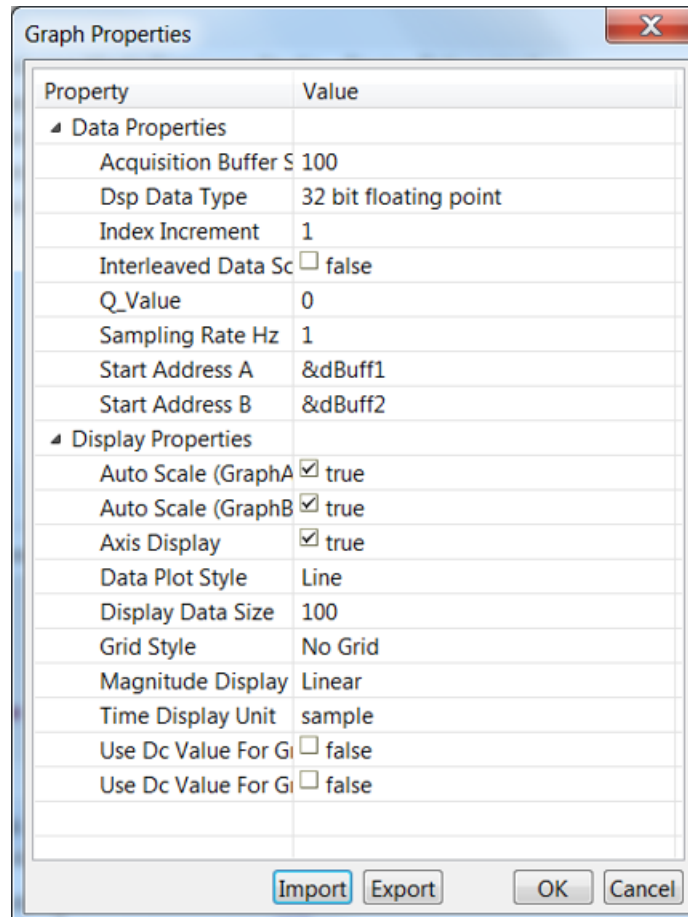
Graph Properties

X

| Property | Value |
|---|---|
| ◢ Data Properties | |
| Acquisition Buffer S | 100 |
| Dsp Data Type | 32 bit floating point |
| Index Increment | 1 |
| Interleaved Data Sc | ☐ false |
| Q_Value | 0 |
| Sampling Rate Hz | 1 |
| Start Address A | &dBuff1 |
| Start Address B | &dBuff2 |
| ◢ Display Properties | |
| Auto Scale (GraphA | ☑ true |
| Auto Scale (GraphB | ☑ true |
| Axis Display | ☑ true |
| Data Plot Style | Line |
| Display Data Size | 100 |
| Grid Style | No Grid |
| Magnitude Display | Linear |
| Time Display Unit | sample |
| Use Dc Value For Gı | ☐ false |
| Use Dc Value For Gı | ☐ false |

Import Export OK Cancel